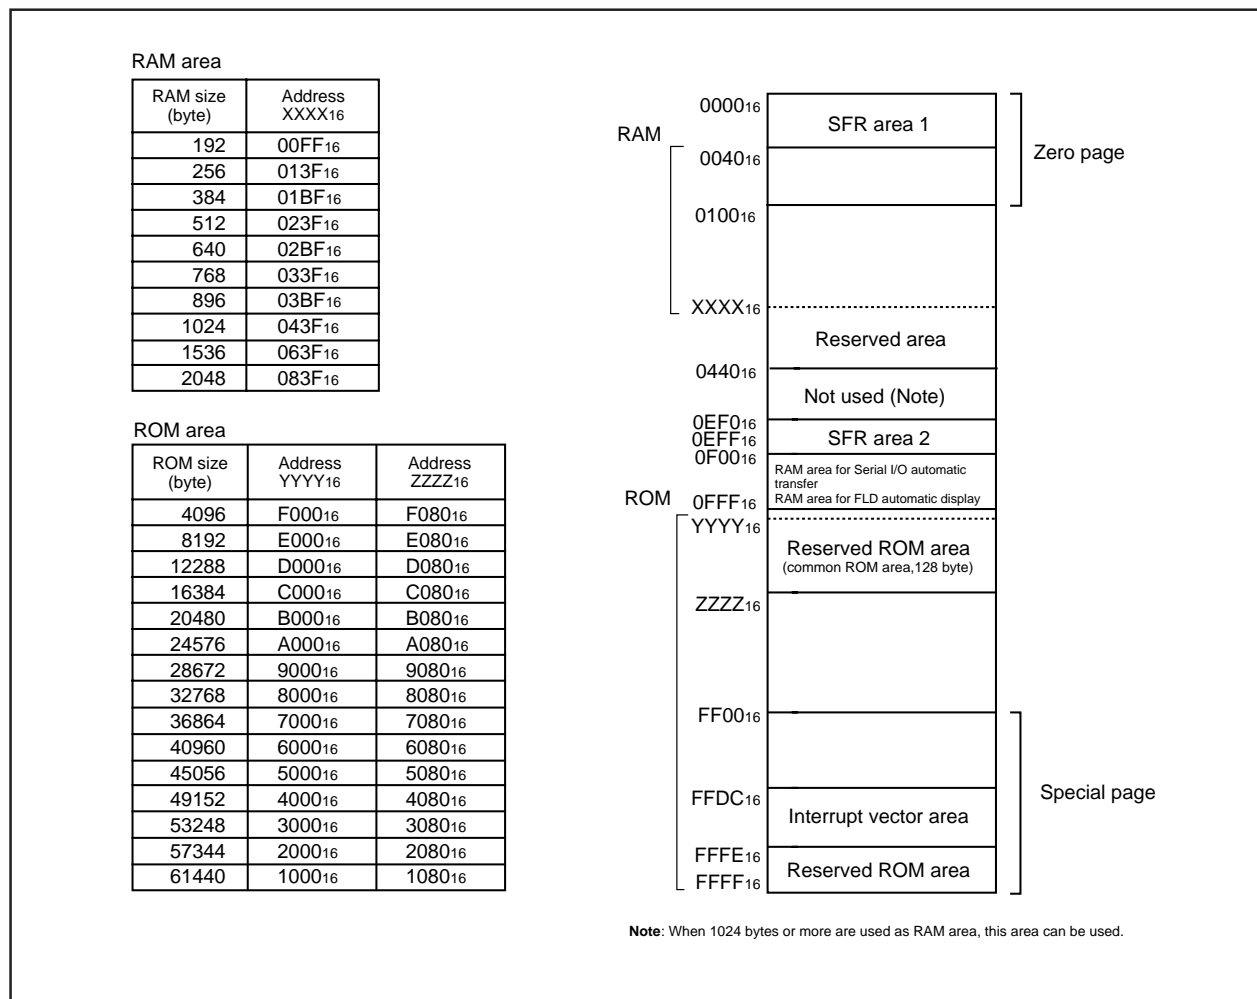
RAM area

| RAM size (byte) | Address $XXXX_{16}$ |
|---|---|
| 192 | $00FF_{16}$ |
| 256 | $013F_{16}$ |
| 384 | $01BF_{16}$ |
| 512 | $023F_{16}$ |
| 640 | $02BF_{16}$ |
| 768 | $033F_{16}$ |
| 896 | $03BF_{16}$ |
| 1024 | $043F_{16}$ |
| 1536 | $063F_{16}$ |
| 2048 | $083F_{16}$ |

ROM area

| ROM size (byte) | Address $YYYY_{16}$ | Address $ZZZZ_{16}$ |
|---|---|---|
| 4096 | $F000_{16}$ | $F080_{16}$ |
| 8192 | $E000_{16}$ | $E080_{16}$ |
| 12288 | $D000_{16}$ | $D080_{16}$ |
| 16384 | $C000_{16}$ | $C080_{16}$ |
| 20480 | $B000_{16}$ | $B080_{16}$ |
| 24576 | $A000_{16}$ | $A080_{16}$ |
| 28672 | $9000_{16}$ | $9080_{16}$ |
| 32768 | $8000_{16}$ | $8080_{16}$ |
| 36864 | $7000_{16}$ | $7080_{16}$ |
| 40960 | $6000_{16}$ | $6080_{16}$ |
| 45056 | $5000_{16}$ | $5080_{16}$ |
| 49152 | $4000_{16}$ | $4080_{16}$ |
| 53248 | $3000_{16}$ | $3080_{16}$ |
| 57344 | $2000_{16}$ | $2080_{16}$ |
| 61440 | $1000_{16}$ | $1080_{16}$ |

$0000_{16}$
SFR area 1
RAM
$0040_{16}$
Zero page
$0100_{16}$
$XXXX_{16}$
Reserved area
$0440_{16}$
Not used (Note)
$0EF0_{16}$
$0EFF_{16}$
SFR area 2
$0F00_{16}$
RAM area for Serial I/O automatic transfer
RAM area for FLD automatic display
ROM
$0FFF_{16}$
$YYYY_{16}$
Reserved ROM area
(common ROM area,128 byte)
$ZZZZ_{16}$
$FF00_{16}$
Special page
$FFDC_{16}$
Interrupt vector area
$FFFE_{16}$
$FFFF_{16}$
Reserved ROM area

Note: When 1024 bytes or more are used as RAM area, this area can be used.